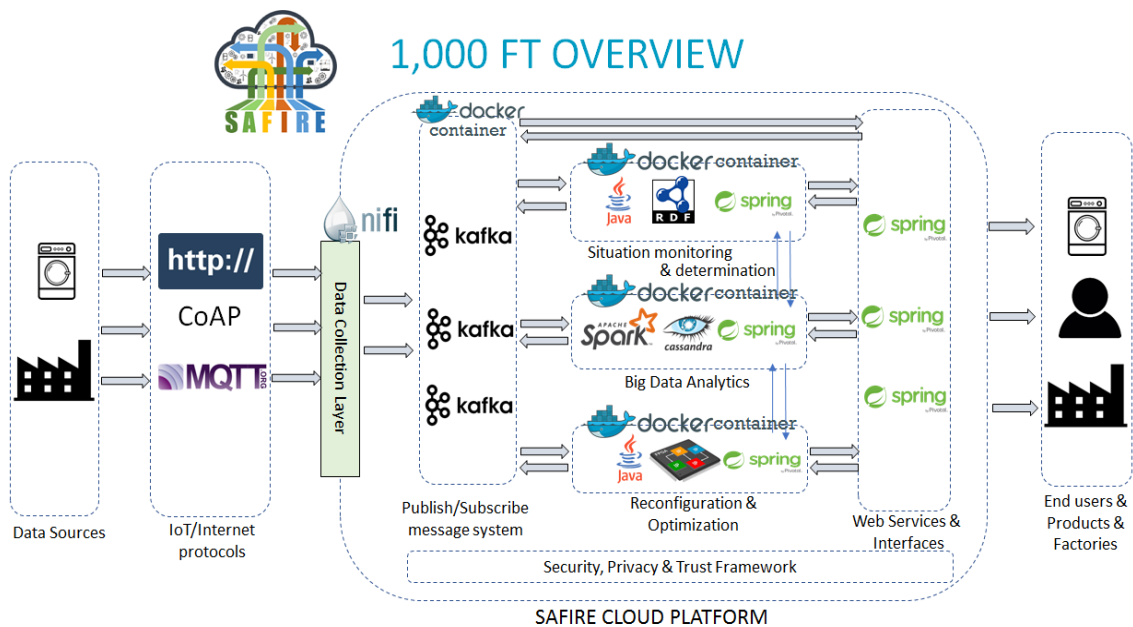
SAFIRE

1,000 FT OVERVIEW

docker container

docker container

Java RDF spring by Pivotal

Situation monitoring & determination

docker container

APACHE Spark cassandra spring by Pivotal

Big Data Analytics

docker container

Java spring by Pivotal

Reconfiguration & Optimization

nifi

Data Collection Layer

kafka

kafka

kafka

http://

CoAP

MQTT ORG

spring by Pivotal

spring by Pivotal

spring by Pivotal

Data Sources

IoT/Internet protocols

Publish/Subscribe message system

Web Services & Interfaces

End users & Products & Factories

Security, Privacy & Trust Framework

SAFIRE CLOUD PLATFORM